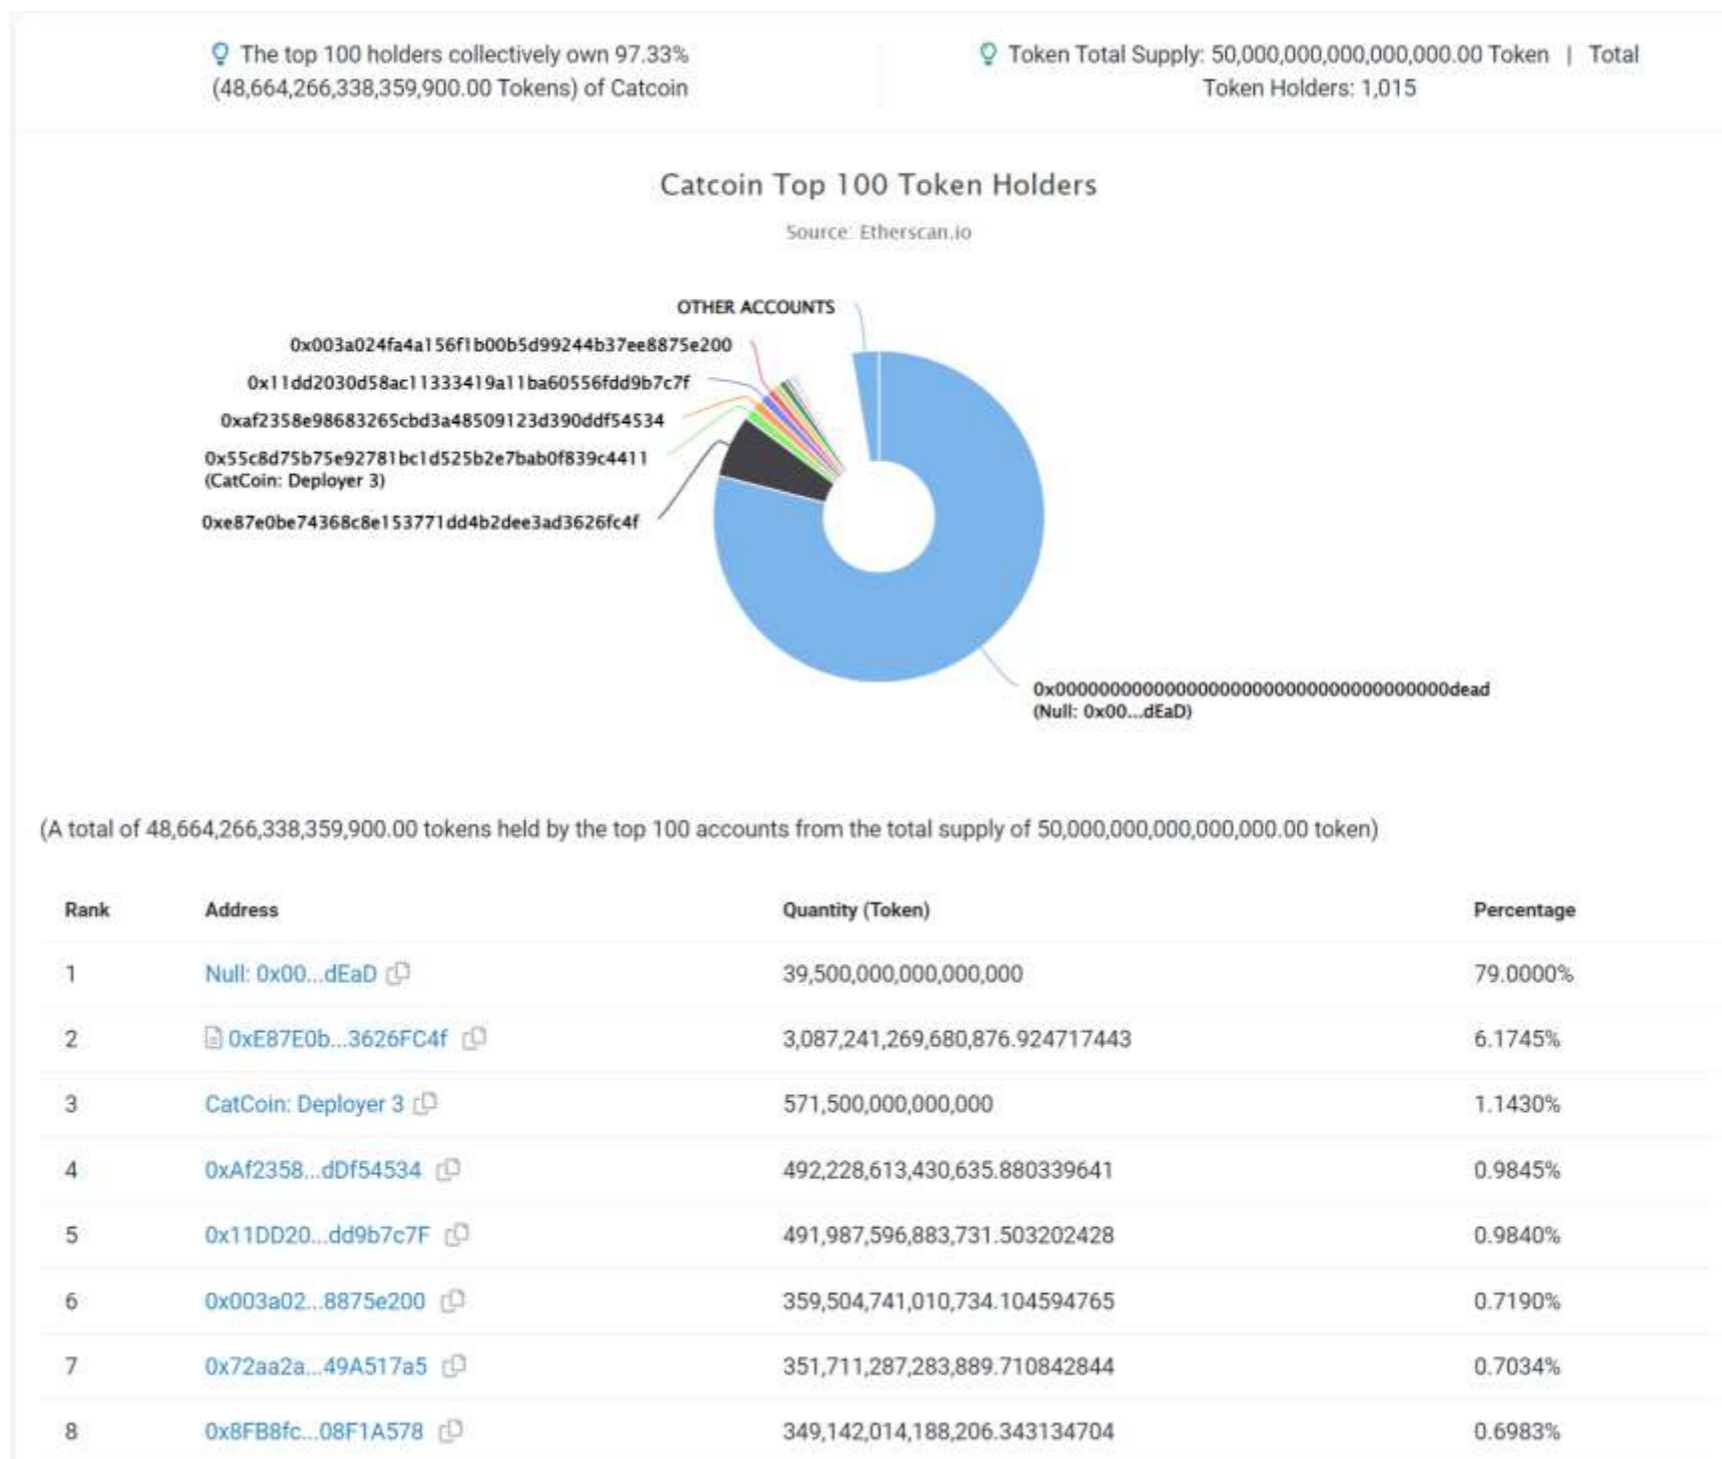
The top 100 holders collectively own 97.33% (48,664,266,338,359,900.00 Tokens) of Catcoin

Token Total Supply: 50,000,000,000,000,000.00 Token | Total Token Holders: 1,015

Catcoin Top 100 Token Holders

Source: Etherscan.io

OTHER ACCOUNTS

0x003a024fa4a156f1b00b5d99244b37ee8875e200

0x11dd2030d58ac11333419a11ba60556fdd9b7c7f

0xaf2358e98683265cbd3a48509123d390ddf54534

0x55c8d75b75e92781bc1d525b2e7bab0f839c4411 (CatCoin: Deployer 3)

0xe87e0be74368c8e153771dd4b2dee3ad3626fc4f

0x000000000000000000000000000000000000dead (Null: 0x00...dEaD)

(A total of 48,664,266,338,359,900.00 tokens held by the top 100 accounts from the total supply of 50,000,000,000,000,000.00 token)

| Rank | Address | Quantity (Token) | Percentage |
|---|---|---|---|
| 1 | Null: 0x00...dEaD | 39,500,000,000,000,000 | 79.0000% |
| 2 | 0xE87E0b...3626FC4f | 3,087,241,269,680,876.924717443 | 6.1745% |
| 3 | CatCoin: Deployer 3 | 571,500,000,000,000 | 1.1430% |
| 4 | 0xAf2358...dDf54534 | 492,228,613,430,635.880339641 | 0.9845% |
| 5 | 0x11DD20...dd9b7c7F | 491,987,596,883,731.503202428 | 0.9840% |
| 6 | 0x003a02...8875e200 | 359,504,741,010,734.104594765 | 0.7190% |
| 7 | 0x72aa2a...49A517a5 | 351,711,287,283,889.710842844 | 0.7034% |
| 8 | 0x8FB8fc...08F1A578 | 349,142,014,188,206.343134704 | 0.6983% |